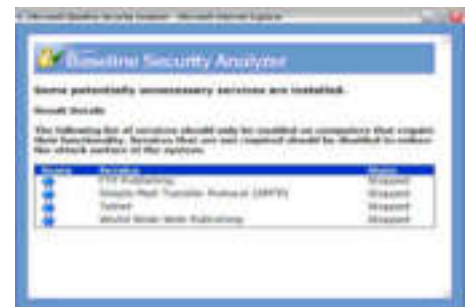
Microsoft Baseline Security Analyzer - Microsoft Internet Explorer

Baseline Security Analyzer

Some potentially unnecessary services are installed.

Result Details

The following list of services should only be enabled on computers that require their functionality. Services that are not required should be disabled to reduce the attack surface of the system.

| Score | Service | State |
|---|---|---|
| | FTP Publishing | Stopped |
| | Simple Mail Transfer Protocol (SMTP) | Stopped |
| | Telnet | Stopped |
| | World Wide Web Publishing | Stopped |